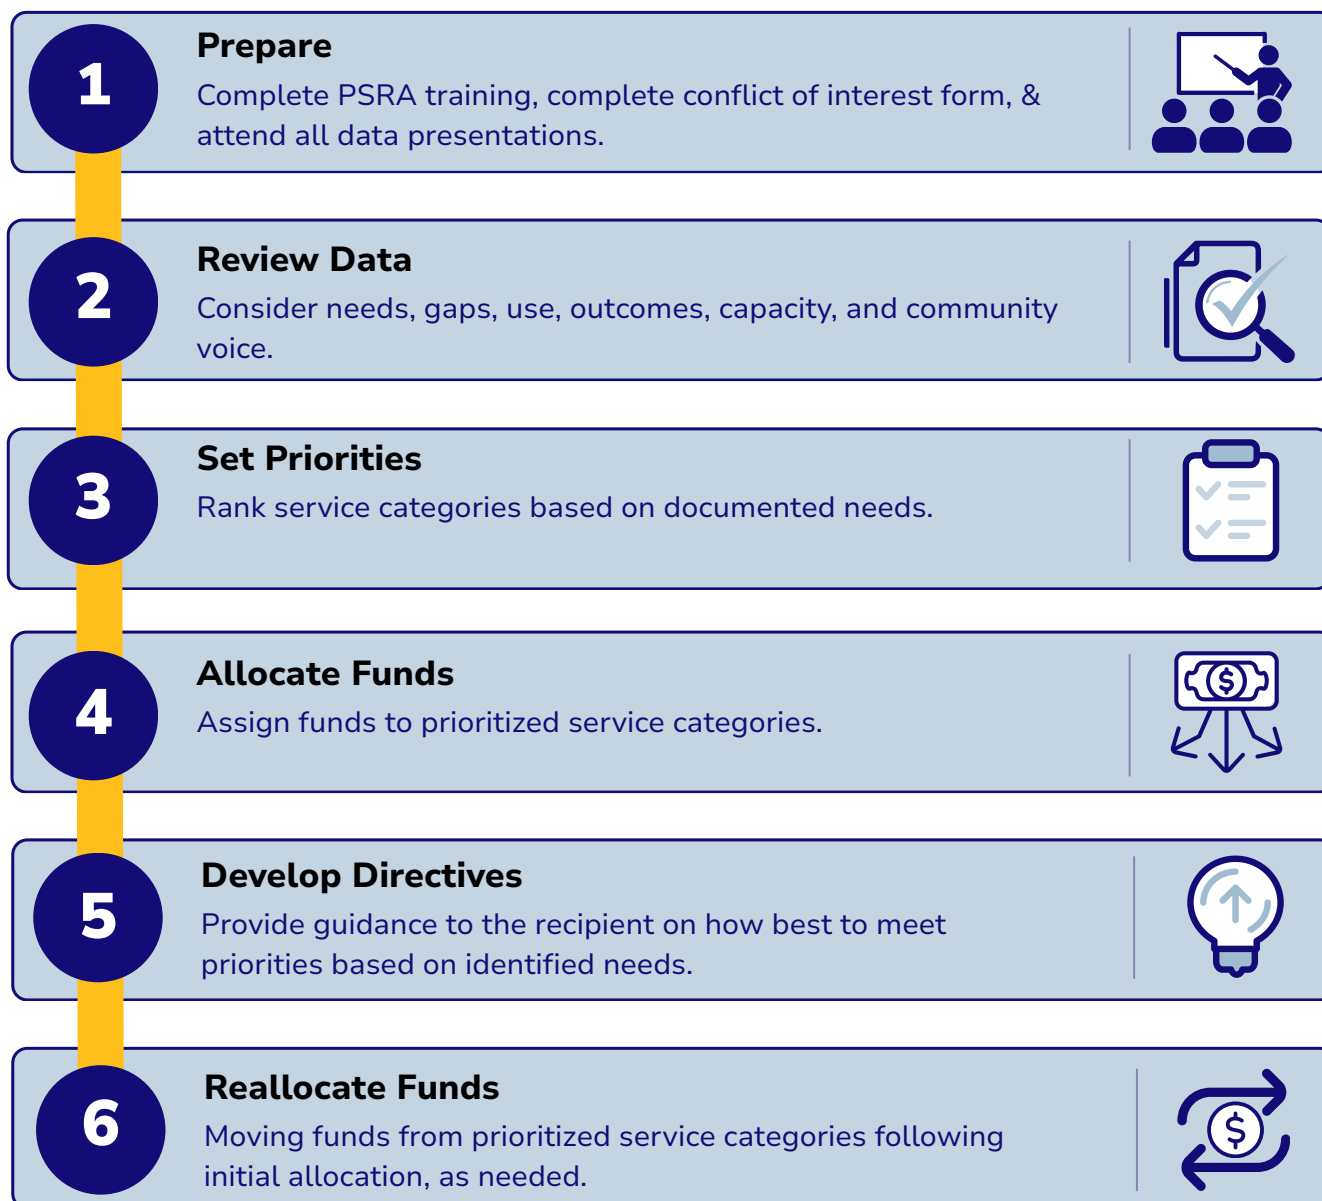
1
Prepare
Complete PSRA training, complete conflict of interest form, & attend all data presentations.

2
Review Data
Consider needs, gaps, use, outcomes, capacity, and community voice.

3
Set Priorities
Rank service categories based on documented needs.

4
Allocate Funds
Assign funds to prioritized service categories.

$

5
Develop Directives
Provide guidance to the recipient on how best to meet priorities based on identified needs.

6
Reallocate Funds
Moving funds from prioritized service categories following initial allocation, as needed.

$